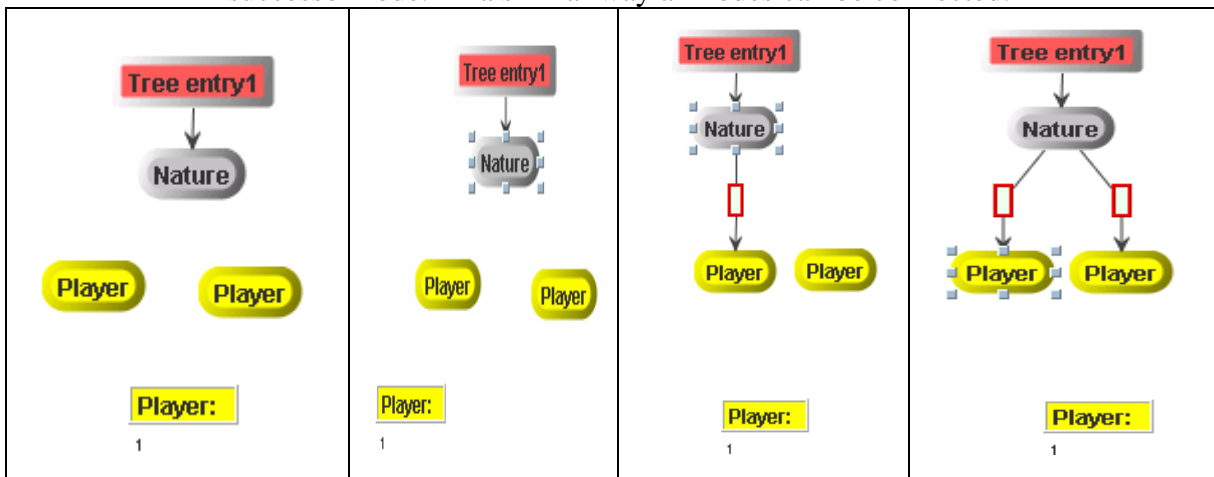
| Tree entry1<br>Nature<br>Player Player<br>Player:<br>1 | Tree entry1<br>Nature<br>Player Player<br>Player:<br>1 | Tree entry1<br>Nature<br>Player Player<br>Player:<br>1 | Tree entry1<br>Nature<br>Player Player<br>Player:<br>1 |
|---|---|---|---|